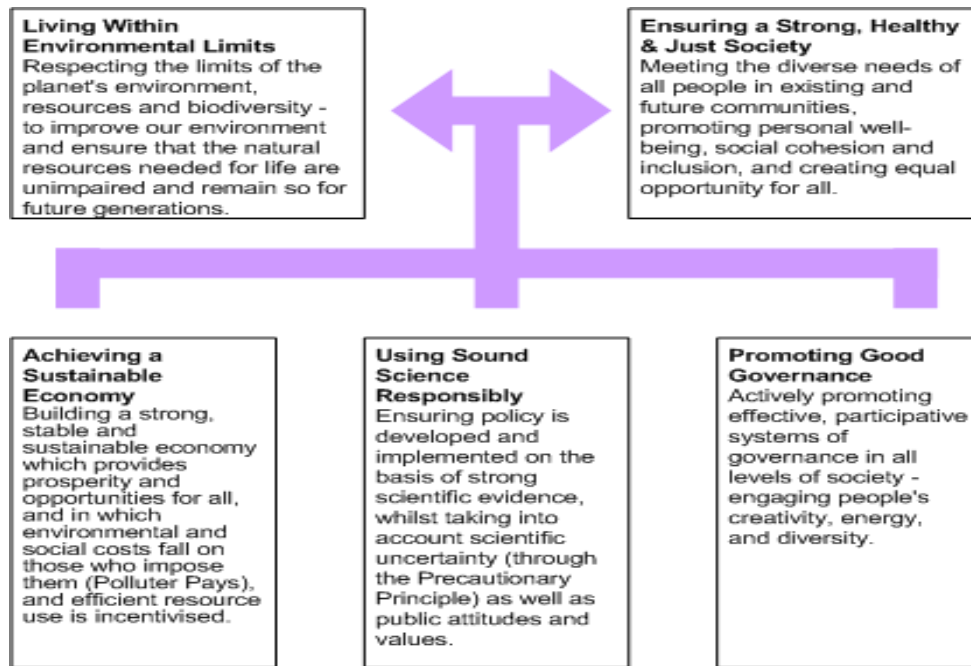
**Living Within Environmental Limits**
Respecting the limits of the planet's environment, resources and biodiversity - to improve our environment and ensure that the natural resources needed for life are unimpaired and remain so for future generations.

**Ensuring a Strong, Healthy & Just Society**
Meeting the diverse needs of all people in existing and future communities, promoting personal well-being, social cohesion and inclusion, and creating equal opportunity for all.

**Achieving a Sustainable Economy**
Building a strong, stable and sustainable economy which provides prosperity and opportunities for all, and in which environmental and social costs fall on those who impose them (Polluter Pays), and efficient resource use is incentivised.

**Using Sound Science Responsibly**
Ensuring policy is developed and implemented on the basis of strong scientific evidence, whilst taking into account scientific uncertainty (through the Precautionary Principle) as well as public attitudes and values.

**Promoting Good Governance**
Actively promoting effective, participative systems of governance in all levels of society - engaging people's creativity, energy, and diversity.